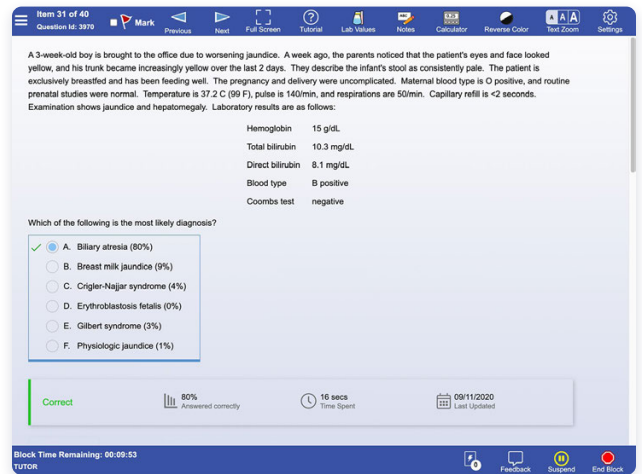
Item 31 of 40
Question Id: 3970
Mark
Previous
Next
Full Screen
Tutorial
Lab Values
Notes
Calculator
Reverse Color
A A A
Text Zoom
Settings

A 3-week-old boy is brought to the office due to worsening jaundice. A week ago, the parents noticed that the patient's eyes and face looked yellow, and his trunk became increasingly yellow over the last 2 days. They describe the infant's stool as consistently pale. The patient is exclusively breastfed and has been feeding well. The pregnancy and delivery were uncomplicated. Maternal blood type is O positive, and routine prenatal studies were normal. Temperature is 37.2 C (99 F), pulse is 140/min, and respirations are 50/min. Capillary refill is <2 seconds. Examination shows jaundice and hepatomegaly. Laboratory results are as follows:

| | |
|---|---|
| Hemoglobin | 15 g/dL |
| Total bilirubin | 10.3 mg/dL |
| Direct bilirubin | 8.1 mg/dL |
| Blood type | B positive |
| Coombs test | negative |

Which of the following is the most likely diagnosis?

A. Biliary atresia (80%)
B. Breast milk jaundice (9%)
C. Crigler-Najjar syndrome (4%)
D. Erythroblastosis fetalis (0%)
E. Gilbert syndrome (3%)
F. Physiologic jaundice (1%)

Correct
80%
Answered correctly
16 secs
Time Spent
09/11/2020
Last Updated

Block Time Remaining: 00:09:53
TUTOR
Feedback
Suspend
End Block